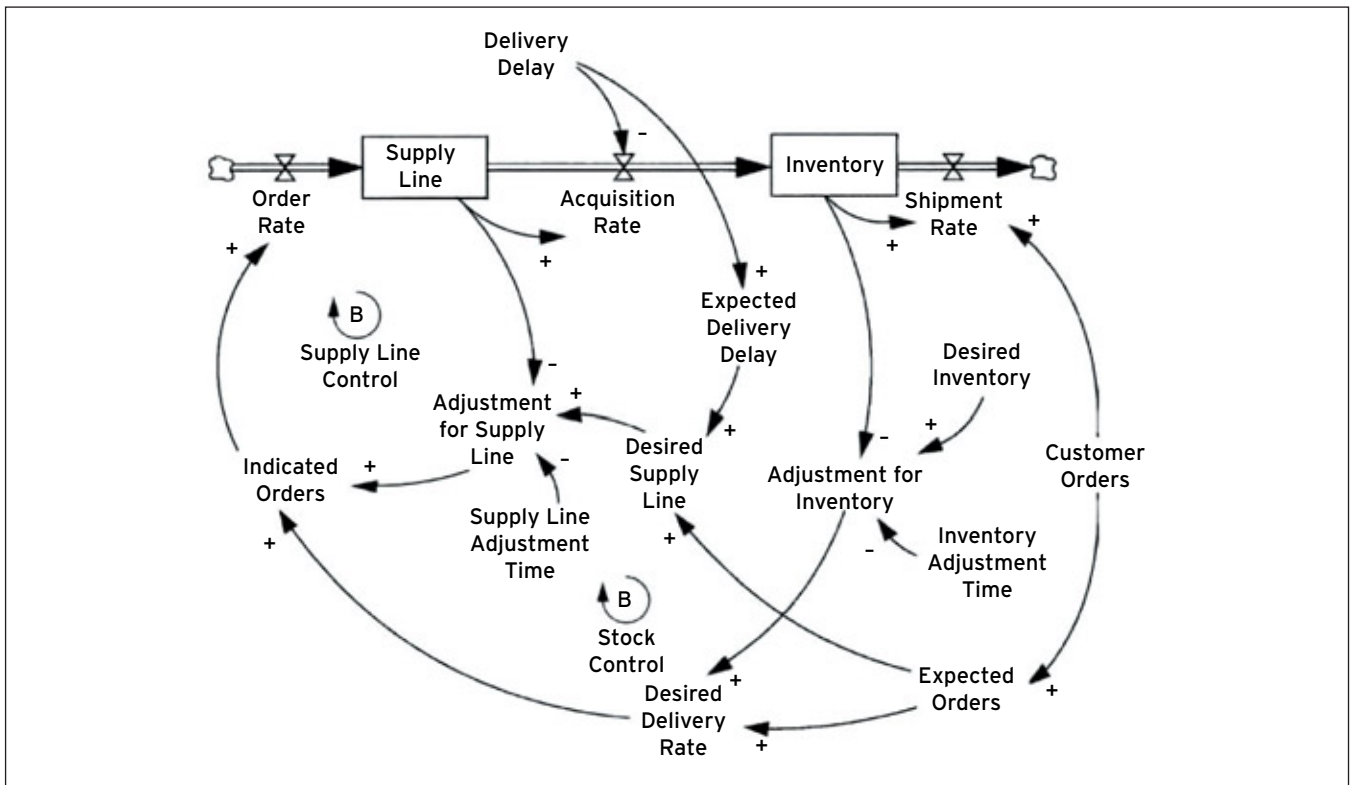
Delivery Delay

-

Supply Line

Inventory

Order Rate

Acquisition Rate

Shipment Rate

+

+

+

+

+

B

Supply Line Control

Expected Delivery Delay

Desired Inventory

-

+

Adjustment for Supply Line

+

Desired Supply Line

+

-

Indicated Orders

+

-

Adjustment for Inventory

Customer Orders

Supply Line Adjustment Time

+

Inventory Adjustment Time

+

-

B

Stock Control

Desired Delivery Rate

+

Expected Orders

+

+